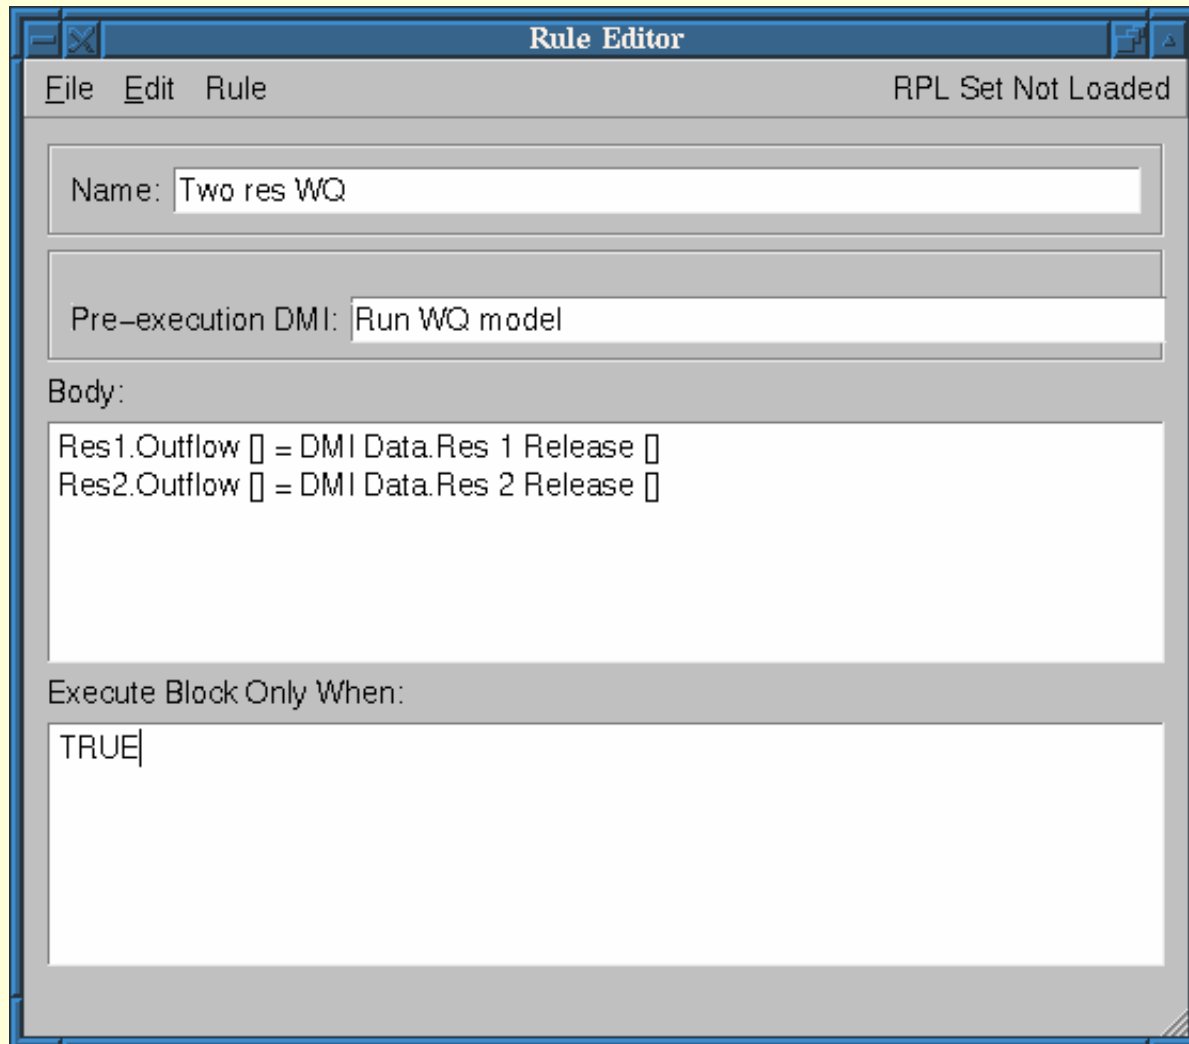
Rule Editor

File Edit Rule RPL Set Not Loaded

Name: Two res WQ

Pre-execution DMI: Run WQ model

Body:

Res1.Outflow [] = DMI Data.Res 1 Release []
Res2.Outflow [] = DMI Data.Res 2 Release []

Execute Block Only When:

TRUE